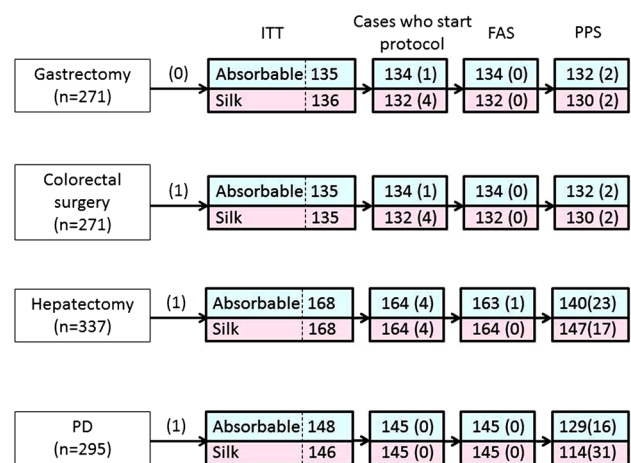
ITT

Cases who start protocol

FAS

PPS

Gastrectomy (n=271)

(0)

Absorbable 135
Silk 136

134 (1)
132 (4)

134 (0)
132 (0)

132 (2)
130 (2)

Colorectal surgery (n=271)

(1)

Absorbable 135
Silk 135

134 (1)
132 (4)

134 (0)
132 (0)

132 (2)
130 (2)

Hepatectomy (n=337)

(1)

Absorbable 168
Silk 168

164 (4)
164 (4)

163 (1)
164 (0)

140(23)
147(17)

PD (n=295)

(1)

Absorbable 148
Silk 146

145 (0)
145 (0)

145 (0)
145 (0)

129(16)
114(31)